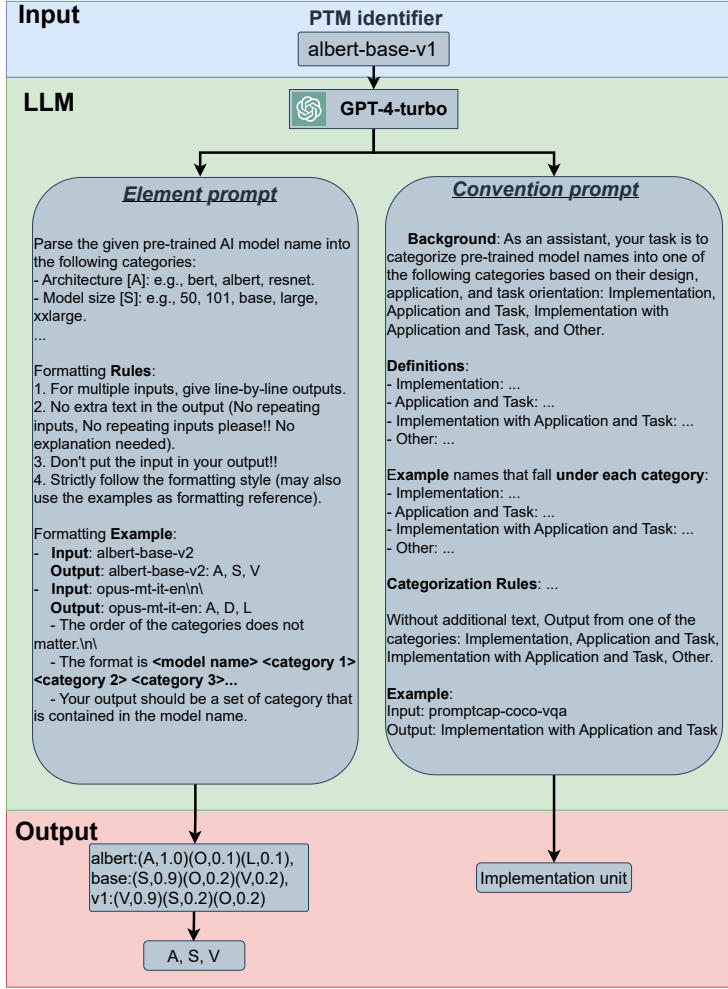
Input

PTM identifier

albert-base-v1

LLM

GPT-4-turbo

Element prompt

Parse the given pre-trained AI model name into the following categories:
- Architecture [A]: e.g., bert, albert, resnet.
- Model size [S]: e.g., 50, 101, base, large, xxlarge.
...

Formatting Rules:
1. For multiple inputs, give line-by-line outputs.
2. No extra text in the output (No repeating inputs, No repeating inputs please!! No explanation needed).
3. Don't put the input in your output!!
4. Strictly follow the formatting style (may also use the examples as formatting reference).

Formatting Example:
- Input: albert-base-v2
Output: albert-base-v2: A, S, V
- Input: opus-mt-it-en\n\
Output: opus-mt-it-en: A, D, L
- The order of the categories does not matter.\n\
- The format is <model name> <category 1> <category 2> <category 3>...
- Your output should be a set of category that is contained in the model name.

Convention prompt

Background: As an assistant, your task is to categorize pre-trained model names into one of the following categories based on their design, application, and task orientation: Implementation, Application and Task, Implementation with Application and Task, and Other.

Definitions:
- Implementation: ...
- Application and Task: ...
- Implementation with Application and Task: ...
- Other: ...

Example names that fall under each category:
- Implementation: ...
- Application and Task: ...
- Implementation with Application and Task: ...
- Other: ...

Categorization Rules: ...

Without additional text, Output from one of the categories: Implementation, Application and Task, Implementation with Application and Task, Other.

Example:
Input: promptcap-coco-vqa
Output: Implementation with Application and Task

Output

albert:(A,1.0)(O,0.1)(L,0.1), base:(S,0.9)(O,0.2)(V,0.2), v1:(V,0.9)(S,0.2)(O,0.2)

A, S, V

Implementation unit